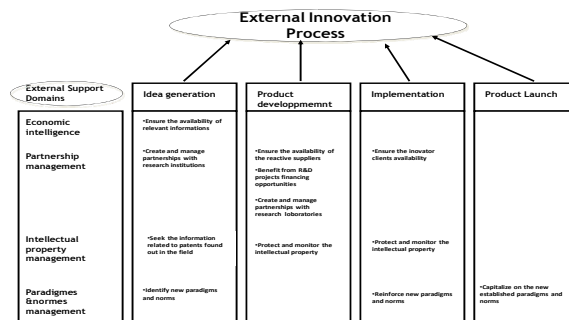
External Innovation Process

| External Support Domains | Idea generation | Product developpmemnt | Implementation | Product Launch |
|---|---|---|---|---|
| Economic intelligence | •Ensure the availability of relevant informations | | | |
| Partnership management | •Create and manage partnerships with research institutions | •Ensure the availability of the reactive suppliers<br>•Benefit from R&D projects financing opportunities<br>•Create and manage partnerships with research loboratories | •Ensure the inovator clients availability | |
| Intellectual property management | •Seek the information related to patents found out in the field | •Protect and monitor the intellectual property | •Protect and monitor the intellectual property | |
| Paradigmes &normes management | •Identify new paradigms and norms | | •Reinforce new paradigms and norms | •Capitalize on the new established paradigms and norms |